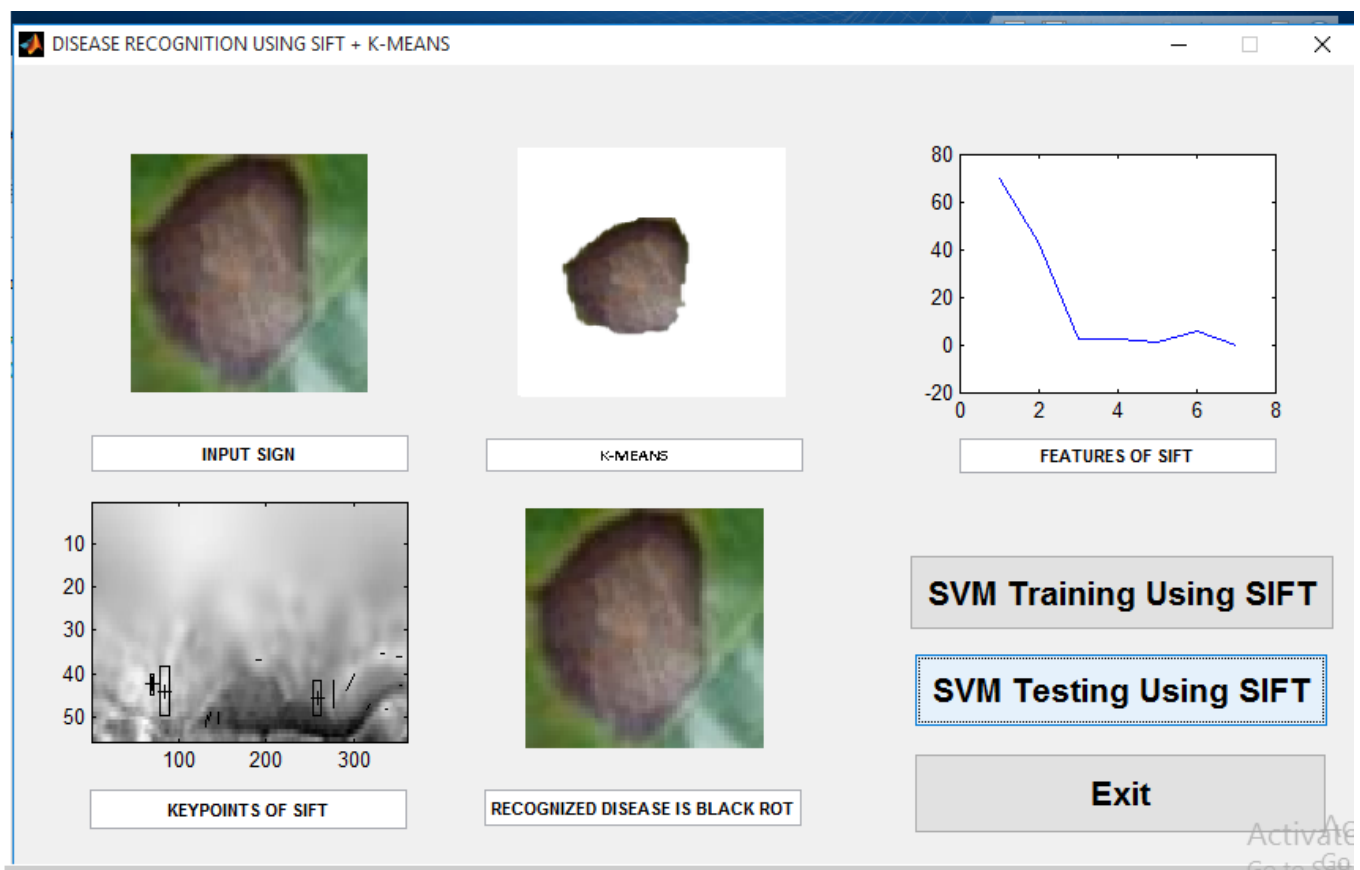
DISEASE RECOGNITION USING SIFT + K-MEANS

INPUT SIGN

K-MEANS

80
60
40
20
0
-20
0 2 4 6 8

FEATURES OF SIFT

10
20
30
40
50
100 200 300

KEYPOINTS OF SIFT

RECOGNIZED DISEASE IS BLACK ROT

SVM Training Using SIFT

SVM Testing Using SIFT

Exit

Activate
Go to S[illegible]